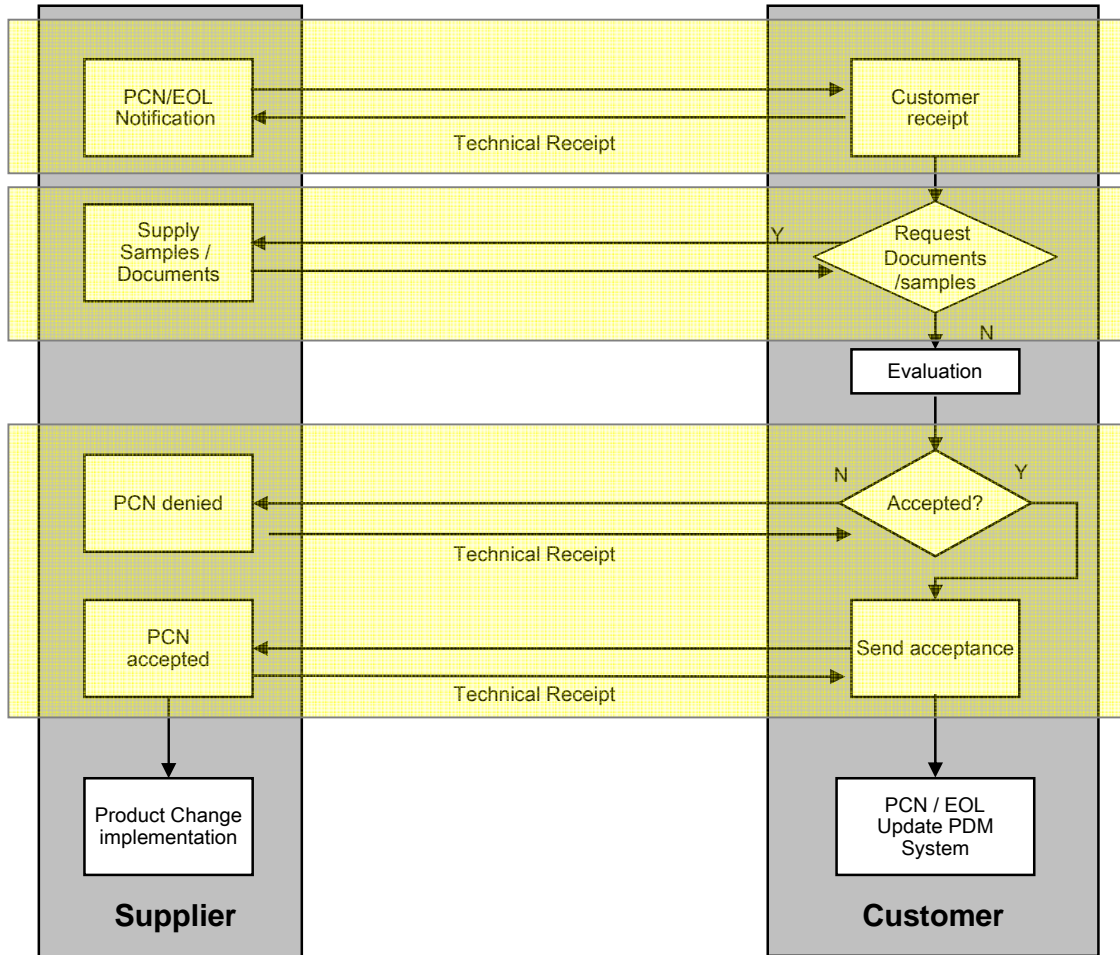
PCN/EOL Notification

Customer receipt

Technical Receipt

Supply Samples / Documents

Y

Request Documents /samples

N

Evaluation

N

Y

PCN denied

Accepted?

Technical Receipt

PCN accepted

Send acceptance

Technical Receipt

Product Change implementation

PCN / EOL Update PDM System

Supplier

Customer